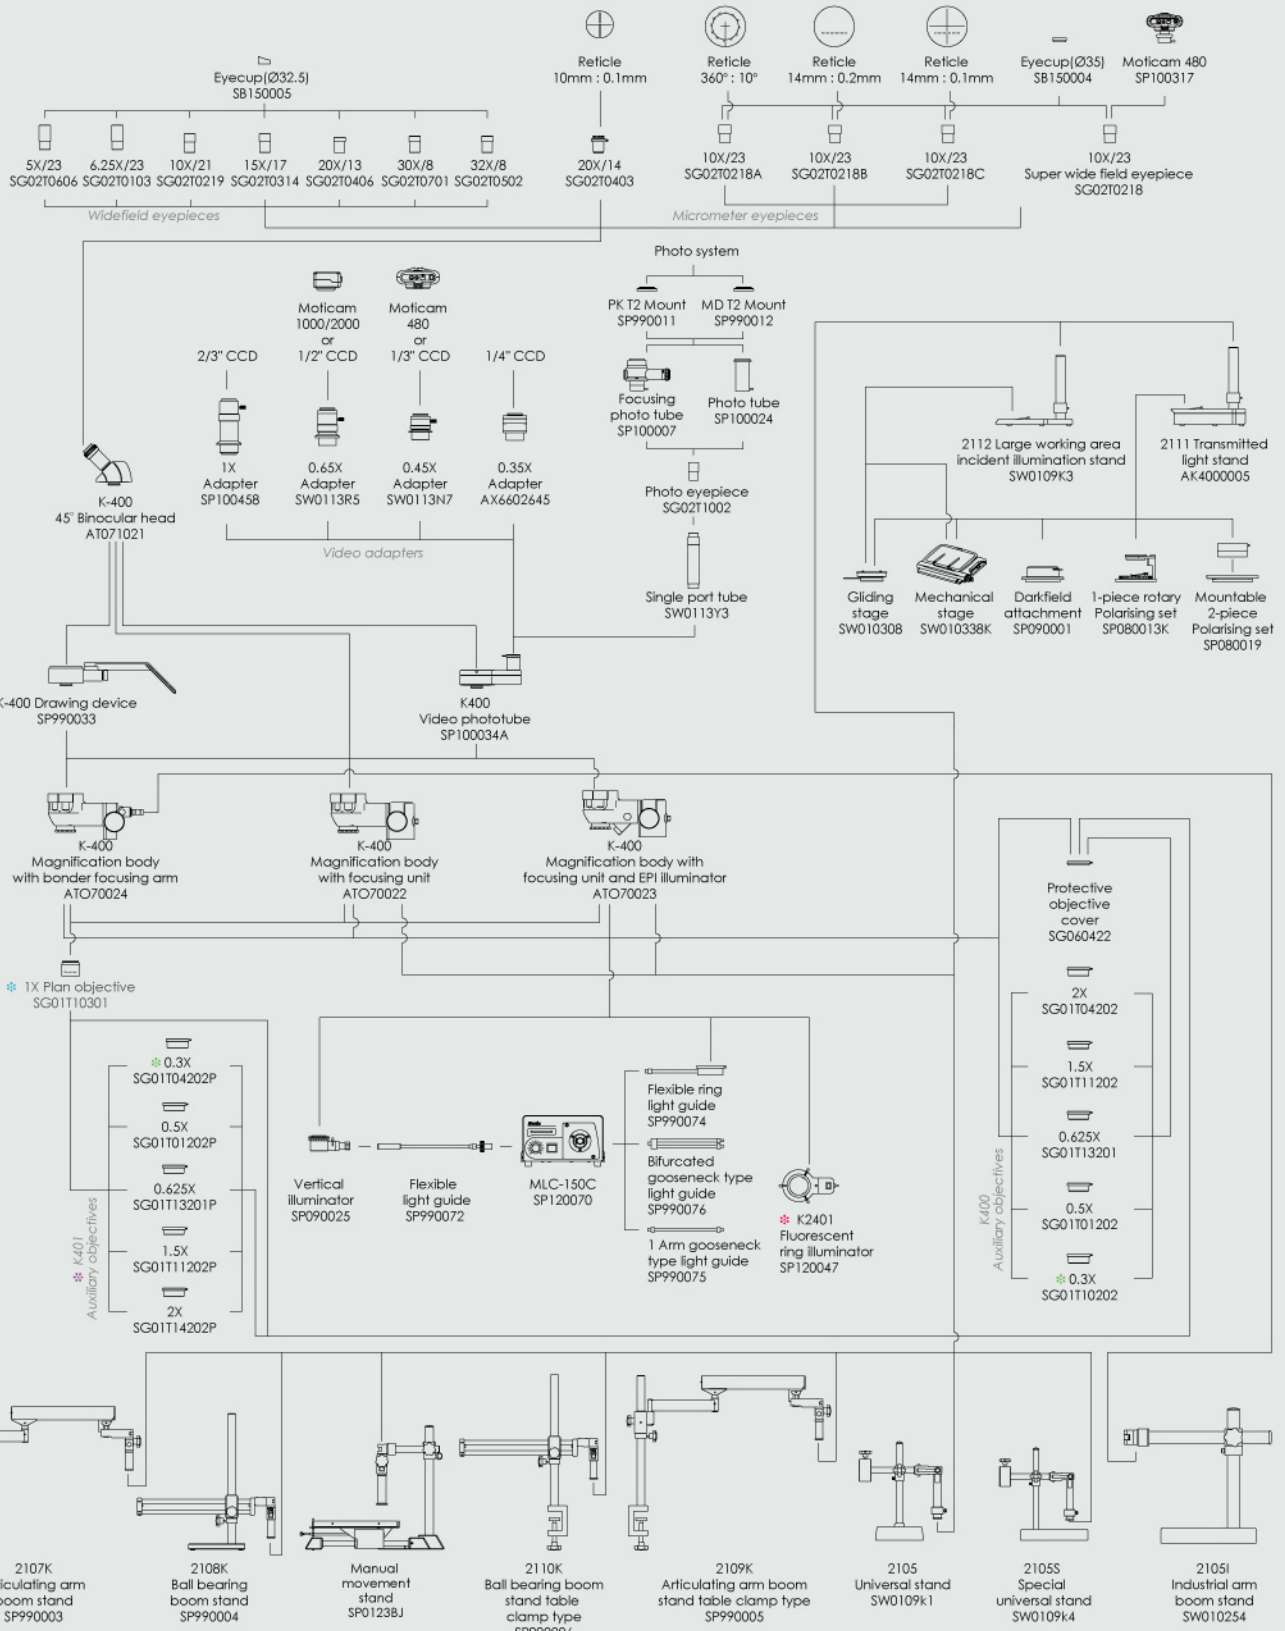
Eyecup(Ø32.5)
SB150005

5X/23
SG02T0606

6.25X/23
SG02T0103

10X/21
SG02T0219

15X/17
SG02T0314

20X/13
SG02T0406

30X/8
SG02T0701

32X/8
SG02T0502

Widefield eyepieces

Reticle
10mm : 0.1mm

20X/14
SG02T0403

Reticle
360° : 10°

Reticle
14mm : 0.2mm

Reticle
14mm : 0.1mm

Eyecup(Ø35)
SB150004

Moticam 480
SP100317

10X/23
SG02T0218A

10X/23
SG02T0218B

10X/23
SG02T0218C

10X/23
Super wide field eyepiece
SG02T0218

Micrometer eyepieces

Photo system

PK T2 Mount
SP990011

MD T2 Mount
SP990012

Focusing photo tube
SP100007

Photo tube
SP100024

Photo eyepiece
SG02T1002

Single port tube
SW0113Y3

Moticam 1000/2000 or 1/2" CCD

Moticam 480 or 1/3" CCD

2/3" CCD

1/4" CCD

1X Adapter
SP100458

0.65X Adapter
SW0113R5

0.45X Adapter
SW0113N7

0.35X Adapter
AX6602645

Video adapters

K-400
45° Binocular head
AT071021

K-400 Drawing device
SP990033

K400
Video phototube
SP100034A

2112 Large working area incident illumination stand
SW0109K3

2111 Transmitted light stand
AK4000005

Gliding stage
SW010308

Mechanical stage
SW010338K

Darkfield attachment
SP090001

1-piece rotary Polarising set
SP080013K

Mountable 2-piece Polarising set
SP080019

K-400
Magnification body with bonder focusing arm
ATO70024

K-400
Magnification body with focusing unit
ATO70022

K-400
Magnification body with focusing unit and EPI illuminator
ATO70023

Protective objective cover
SG060422

2X
SG01T04202

1.5X
SG01T11202

0.625X
SG01T13201

0.5X
SG01T01202

0.3X
SG01T10202

K400
Auxiliary objectives

1X Plan objective
SG01T10301

0.3X
SG01T04202P

0.5X
SG01T01202P

0.625X
SG01T13201P

1.5X
SG01T11202P

2X
SG01T14202P

K401
Auxiliary objectives

Vertical illuminator
SP090025

Flexible light guide
SP990072

MLC-150C
SP120070

Flexible ring light guide
SP990074

Bifurcated gooseneck type light guide
SP990076

1 Arm gooseneck type light guide
SP990075

K2401
Fluorescent ring illuminator
SP120047

2107K
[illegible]iculating arm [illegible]oom stand
SP990003

2108K
Ball bearing boom stand
SP990004

Manual movement stand
SP0123BJ

2110K
Ball bearing boom stand table clamp type
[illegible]

2109K
Articulating arm boom stand table clamp type
SP990005

2105
Universal stand
SW0109k1

2105S
Special universal stand
SW0109k4

2105I
Industrial arm boom stand
SW010254